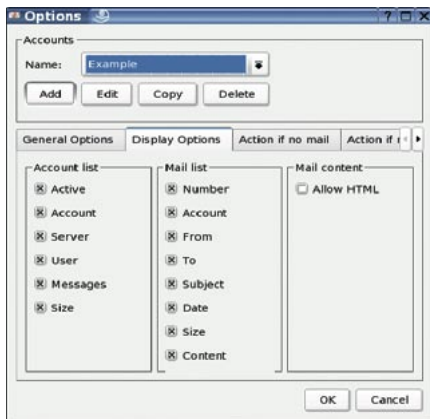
Options

Accounts

Name: Example

Add Edit Copy Delete

General Options Display Options Action if no mail Action if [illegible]

Account list
Active
Account
Server
User
Messages
Size

Mail list
Number
Account
From
To
Subject
Date
Size
Content

Mail content
Allow HTML

OK Cancel